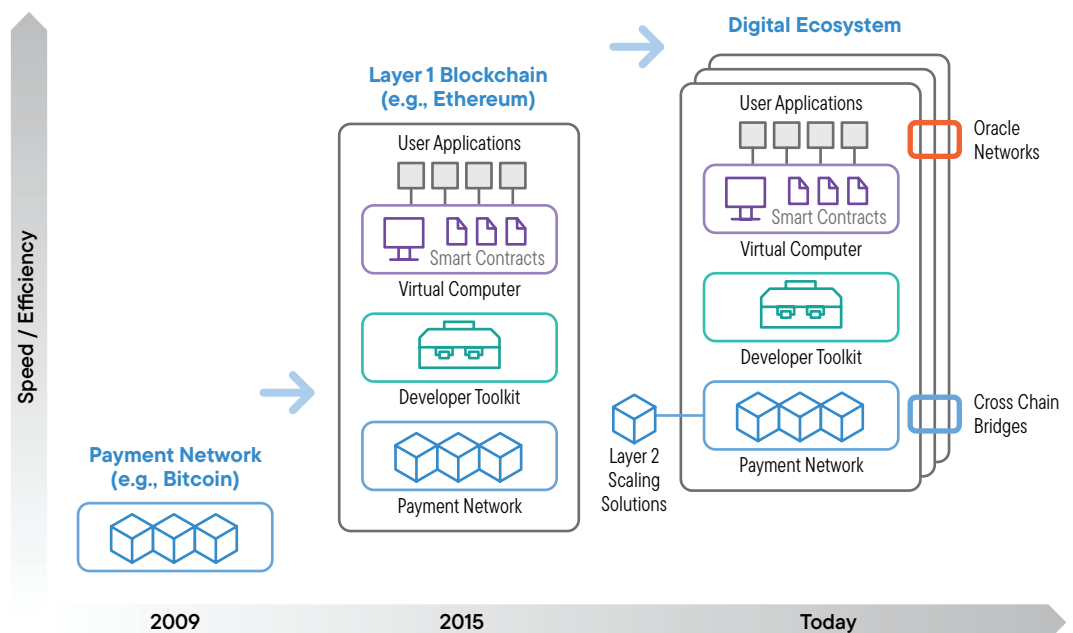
Speed / Efficiency

Payment Network
(e.g., Bitcoin)

Layer 1 Blockchain
(e.g., Ethereum)

User Applications

Smart Contracts

Virtual Computer

Developer Toolkit

Payment Network

Digital Ecosystem

User Applications

Smart Contracts

Virtual Computer

Developer Toolkit

Payment Network

Oracle Networks

Cross Chain Bridges

Layer 2 Scaling Solutions

2009

2015

Today